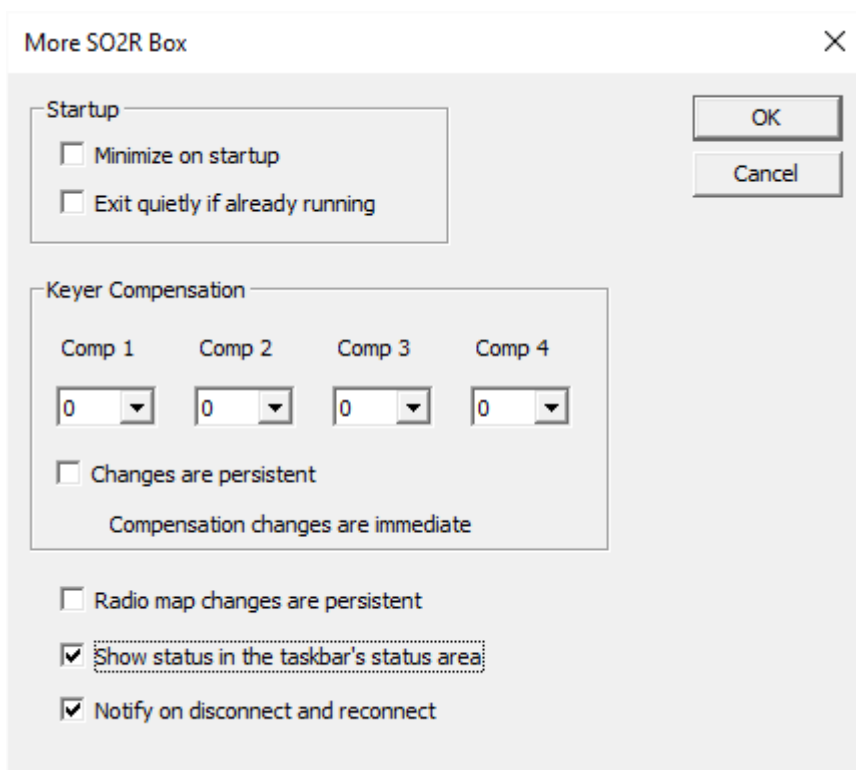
More SO2R Box

Startup

Minimize on startup

Exit quietly if already running

OK

Cancel

Keyer Compensation

Comp 1

Comp 2

Comp 3

Comp 4

0

0

0

0

Changes are persistent

Compensation changes are immediate

Radio map changes are persistent

Show status in the taskbar's status area

Notify on disconnect and reconnect